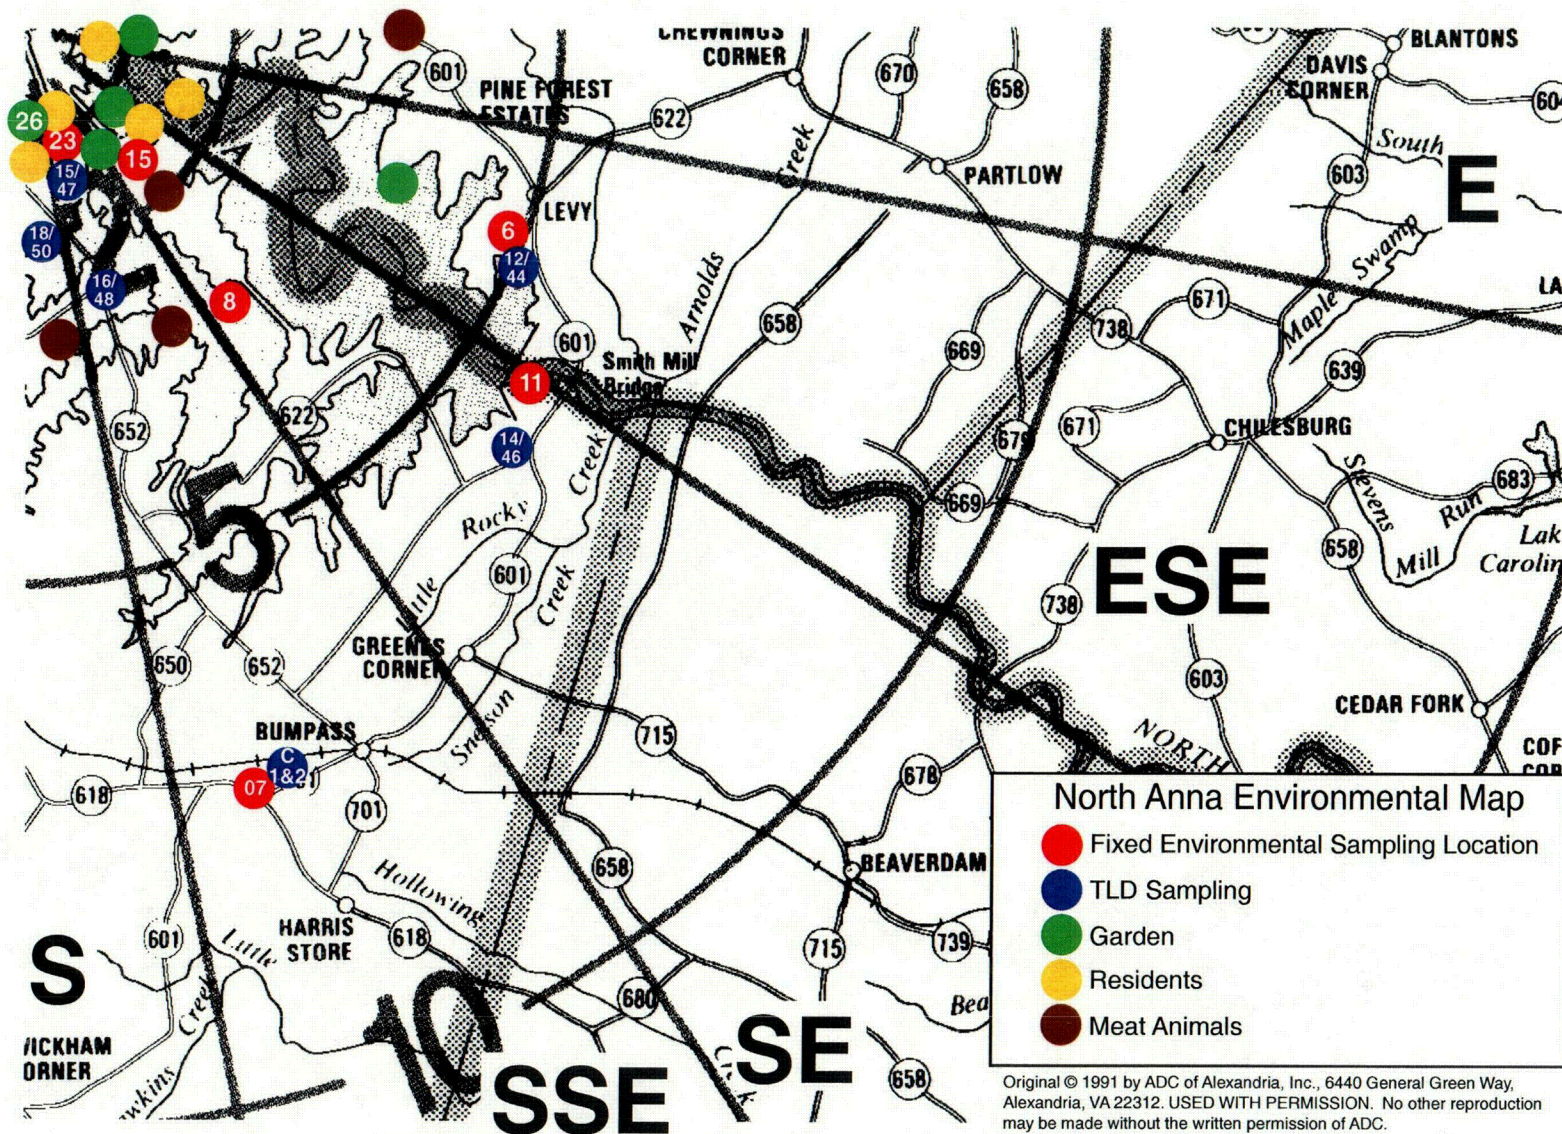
CHEWNINGS CORNER
BLANTONS
DAVIS CORNER
604
601
PINE FOREST ESTATES
622
670
658
South
603
E
PARTLOW
Creek
LEVY
6
12/44
Swamp
Maple
671
LA
26
23
15
15/47
18/50
16/48
8
Arnolds
658
669
738
639
601
Smith Mill Bridge
11
14/46
622
652
CHILESBURG
679
671
669
Stevens
Run
683
Mill
Lake Carolina
658
5
Rocky
Creek
601
Creek
Little
ESE
738
GREENES CORNER
650
652
603
Snelson
715
CEDAR FORK
NORTH
COF COR
BUMPASS
C 1&2
07
618
701
678
Hollowing
658
BEAVERDAM
HARRIS STORE
618
601
Little
Creek
715
739
S
680
Bea
10
SE
SSE
658
Creek
ICKHAM ORNER
wkins

North Anna Environmental Map
Fixed Environmental Sampling Location
TLD Sampling
Garden
Residents
Meat Animals

Original © 1991 by ADC of Alexandria, Inc., 6440 General Green Way, Alexandria, VA 22312. USED WITH PERMISSION. No other reproduction may be made without the written permission of ADC.